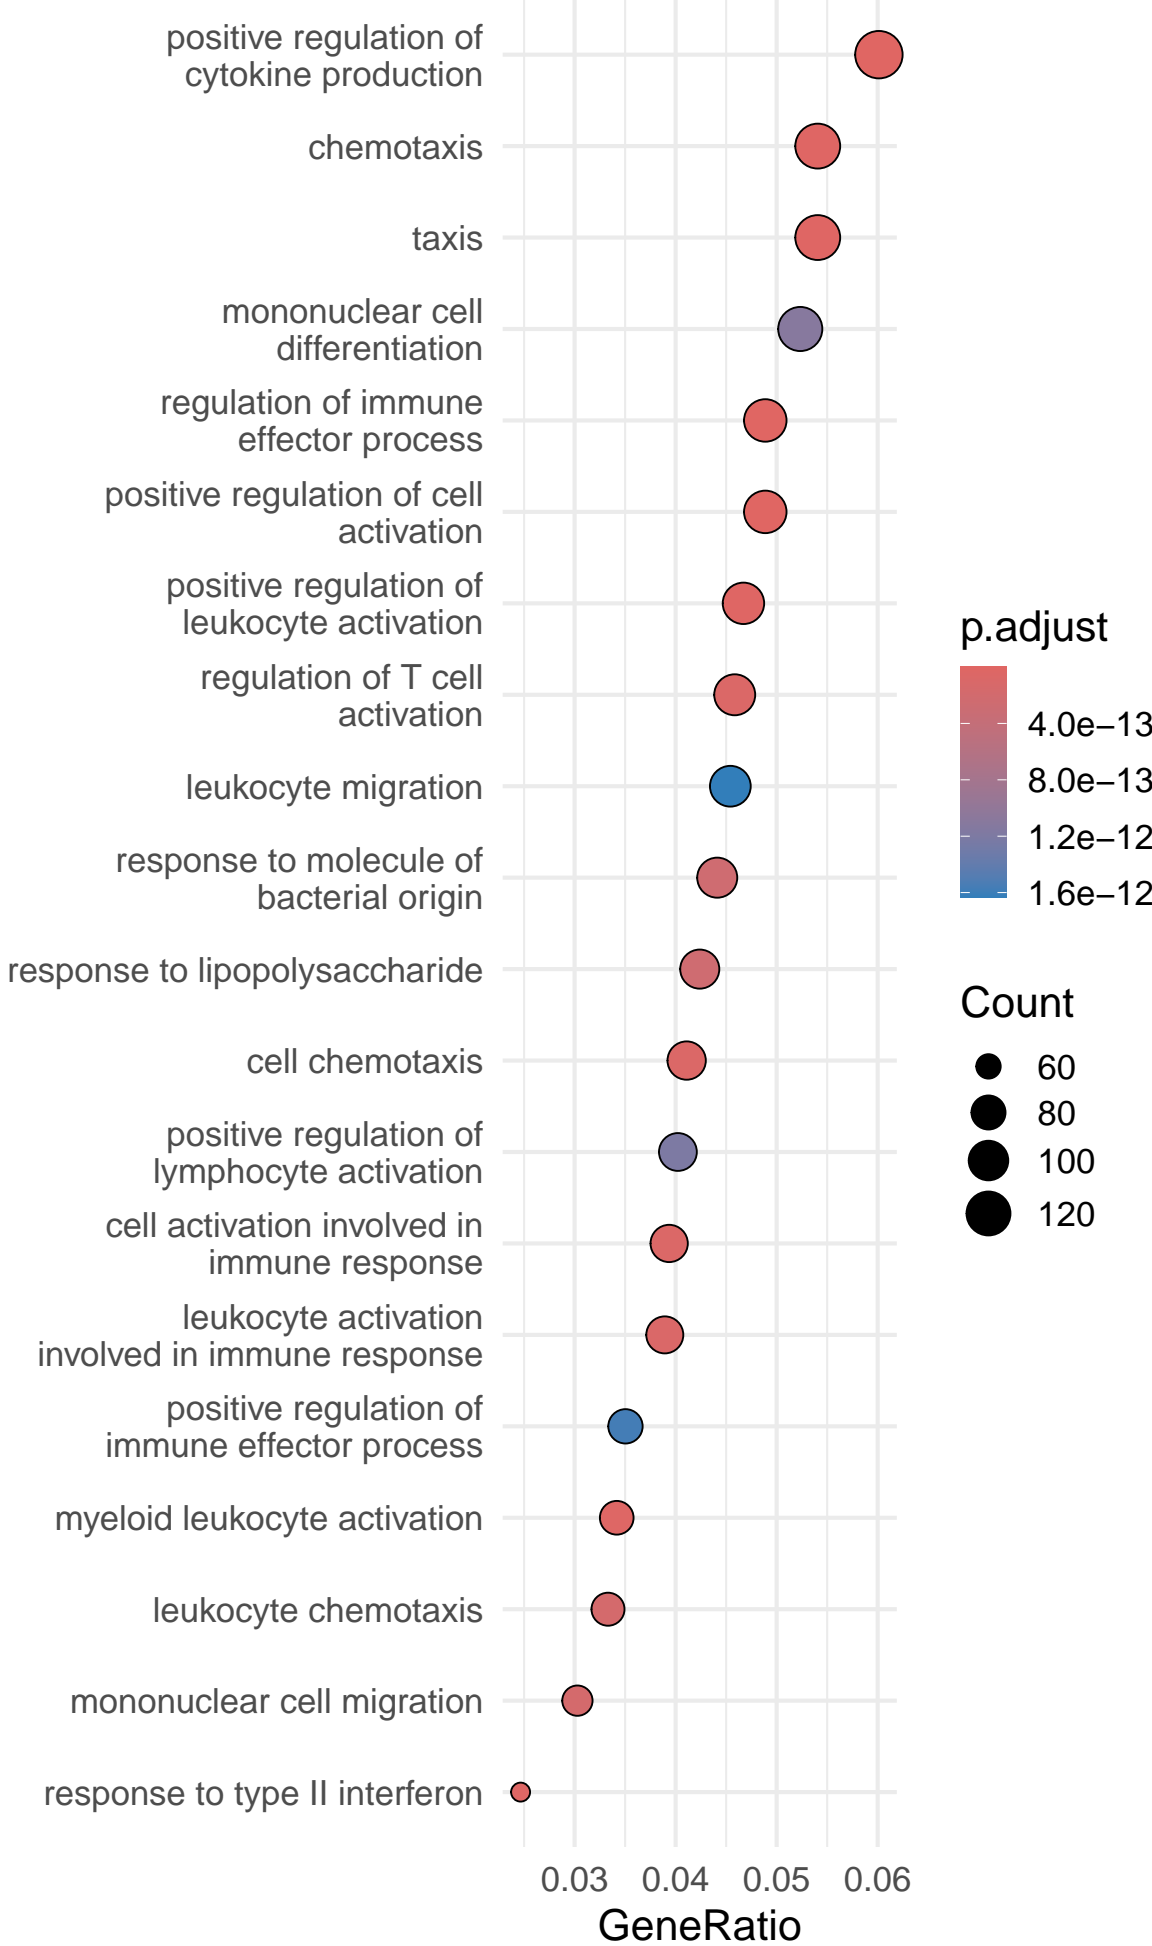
positive regulation of cytokine production
chemotaxis
taxis
mononuclear cell differentiation
regulation of immune effector process
positive regulation of cell activation
positive regulation of leukocyte activation
regulation of T cell activation
leukocyte migration
response to molecule of bacterial origin
response to lipopolysaccharide
cell chemotaxis
positive regulation of lymphocyte activation
cell activation involved in immune response
leukocyte activation involved in immune response
positive regulation of immune effector process
myeloid leukocyte activation
leukocyte chemotaxis
mononuclear cell migration
response to type II interferon

0.03 0.04 0.05 0.06
GeneRatio

p.adjust
4.0e−13
8.0e−13
1.2e−12
1.6e−12

Count
60
80
100
120